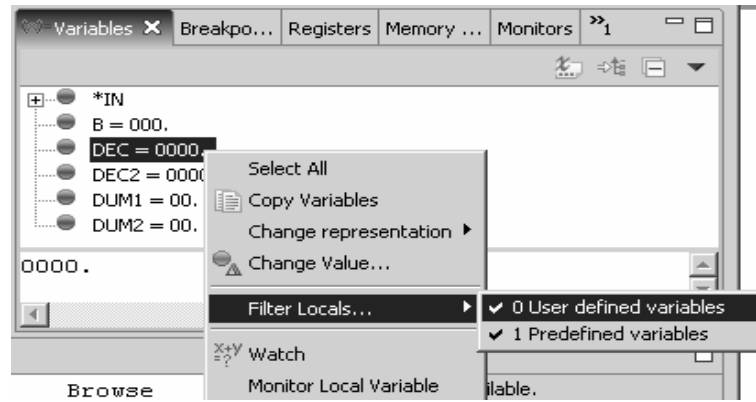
Variables ✕ | Breakpo... | Registers | Memory ... | Monitors | »1

*IN
B = 000.
DEC = 0000.
DEC2 = 0000
DUM1 = 00.
DUM2 = 00.

0000.

Select All
Copy Variables
Change representation ▸
Change Value...
Filter Locals... ▸
Watch
Monitor Local Variable

✔ 0 User defined variables
✔ 1 Predefined variables

Browse

ilable.